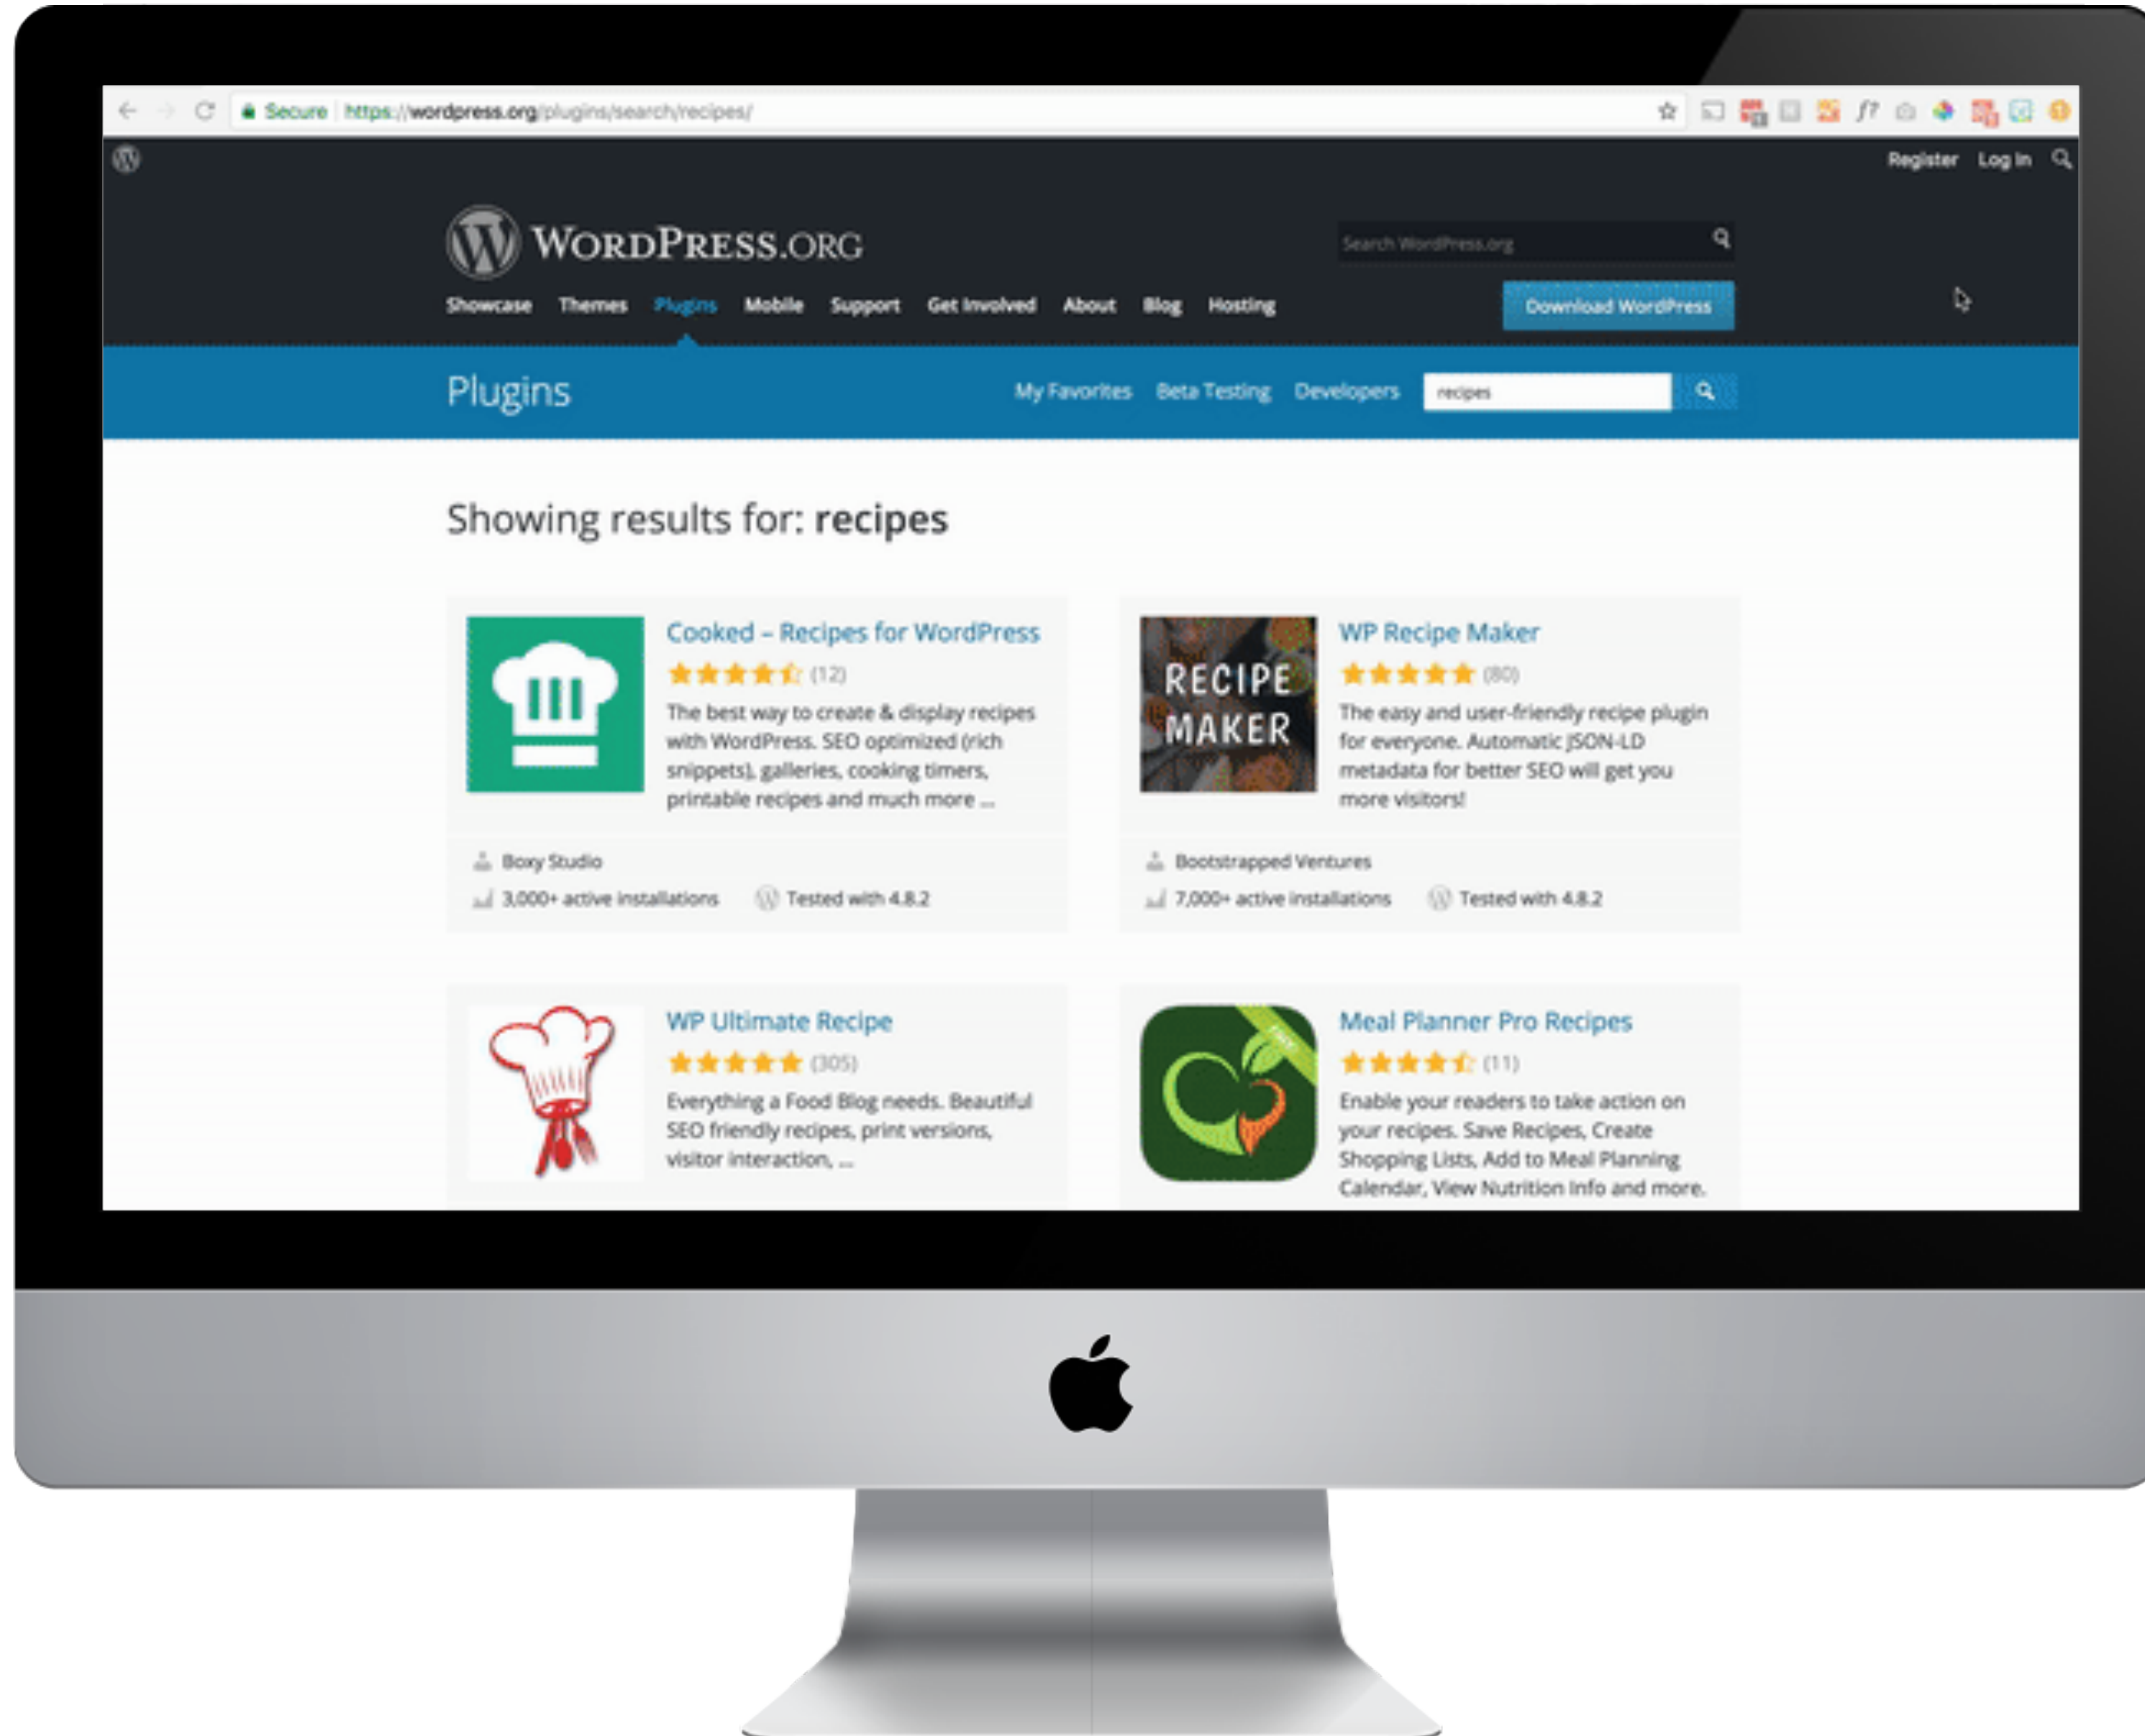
Secure https://wordpress.org/plugins/search/recipes/

Register Log In

WORDPRESS.ORG

Search WordPress.org

Showcase Themes Plugins Mobile Support Get Involved About Blog Hosting

Download WordPress

Plugins

My Favorites Beta Testing Developers recipes

Showing results for: recipes

Cooked – Recipes for WordPress
(12)
The best way to create & display recipes with WordPress. SEO optimized (rich snippets), galleries, cooking timers, printable recipes and much more ...
Boxy Studio
3,000+ active installations Tested with 4.8.2

RECIPE MAKER
WP Recipe Maker
(80)
The easy and user-friendly recipe plugin for everyone. Automatic JSON-LD metadata for better SEO will get you more visitors!
Bootstrapped Ventures
7,000+ active installations Tested with 4.8.2

WP Ultimate Recipe
(305)
Everything a Food Blog needs. Beautiful SEO friendly recipes, print versions, visitor interaction, ...

Meal Planner Pro Recipes
(11)
Enable your readers to take action on your recipes. Save Recipes, Create Shopping Lists, Add to Meal Planning Calendar, View Nutrition Info and more.